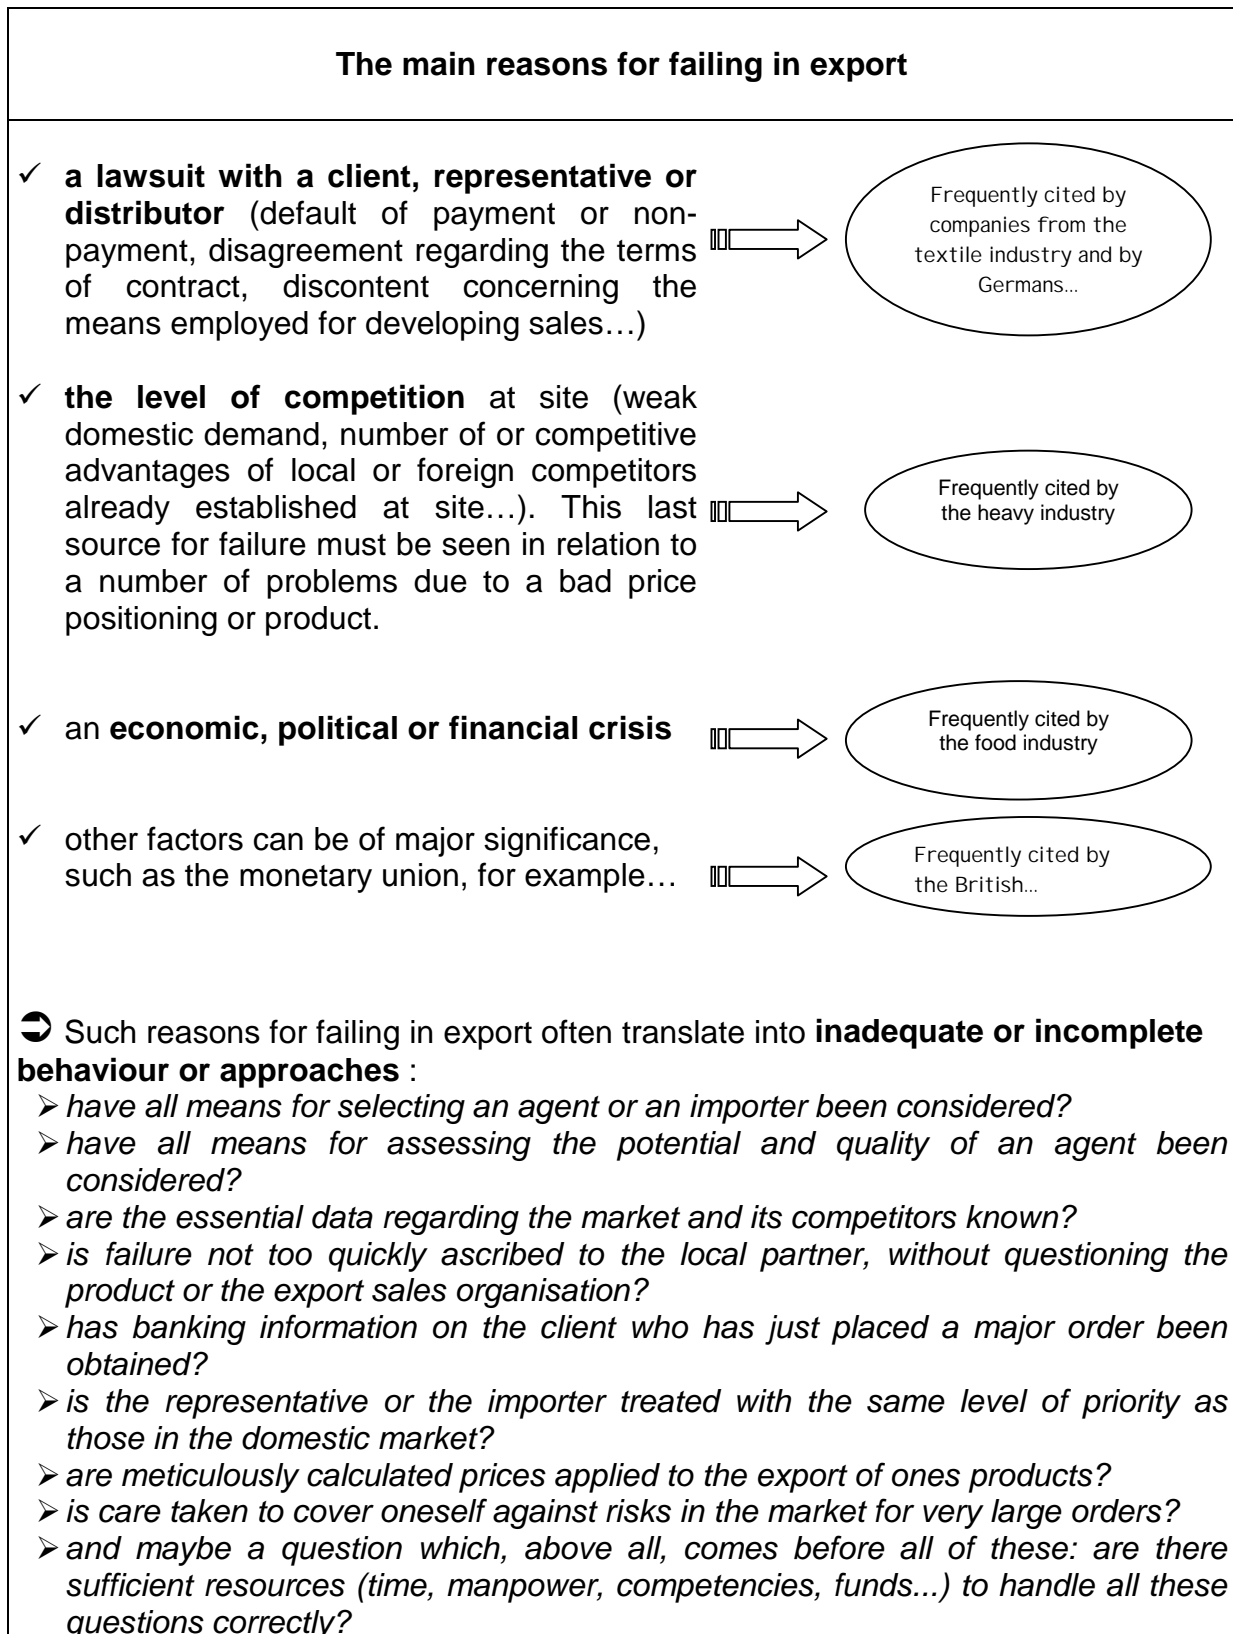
**The main reasons for failing in export**

✓ **a lawsuit with a client, representative or distributor** (default of payment or non-payment, disagreement regarding the terms of contract, discontent concerning the means employed for developing sales…)

Frequently cited by companies from the textile industry and by Germans…

✓ **the level of competition** at site (weak domestic demand, number of or competitive advantages of local or foreign competitors already established at site…). This last source for failure must be seen in relation to a number of problems due to a bad price positioning or product.

Frequently cited by the heavy industry

✓ an **economic, political or financial crisis**

Frequently cited by the food industry

✓ other factors can be of major significance, such as the monetary union, for example…

Frequently cited by the British…

➲ Such reasons for failing in export often translate into **inadequate or incomplete behaviour or approaches** :

➢ *have all means for selecting an agent or an importer been considered?*
➢ *have all means for assessing the potential and quality of an agent been considered?*
➢ *are the essential data regarding the market and its competitors known?*
➢ *is failure not too quickly ascribed to the local partner, without questioning the product or the export sales organisation?*
➢ *has banking information on the client who has just placed a major order been obtained?*
➢ *is the representative or the importer treated with the same level of priority as those in the domestic market?*
➢ *are meticulously calculated prices applied to the export of ones products?*
➢ *is care taken to cover oneself against risks in the market for very large orders?*
➢ *and maybe a question which, above all, comes before all of these: are there sufficient resources (time, manpower, competencies, funds...) to handle all these questions correctly?*